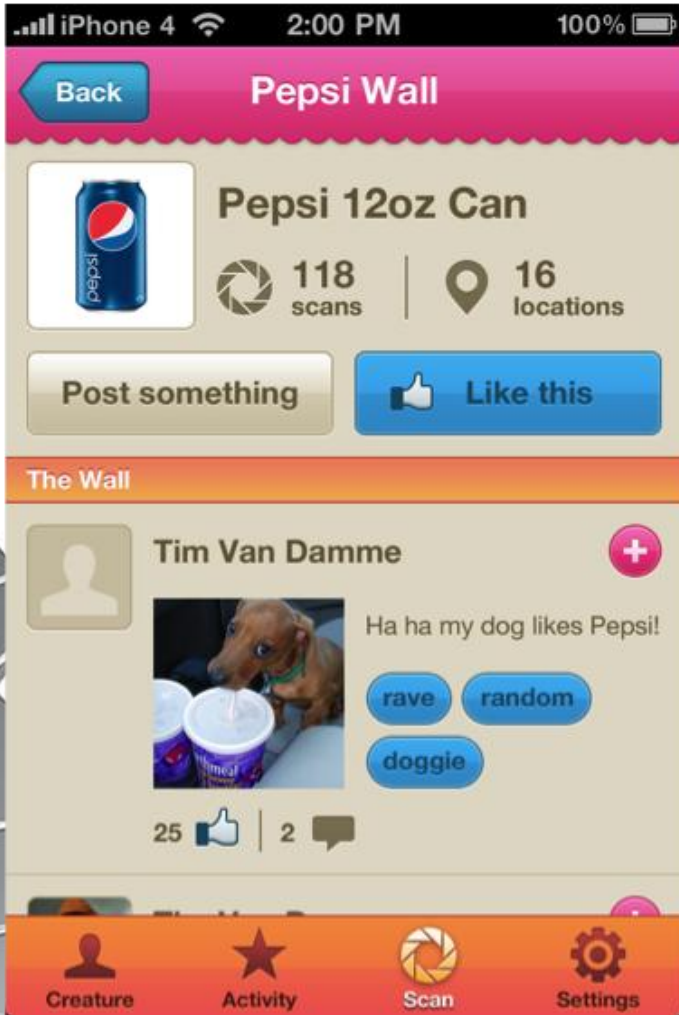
iPhone 4 2:00 PM 100%

Back Pepsi Wall

pepsi

Pepsi 12oz Can

118 scans | 16 locations

Post something

Like this

The Wall

Tim Van Damme

Ha ha my dog likes Pepsi!

rave random doggie

25 | 2

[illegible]

Creature Activity Scan Settings